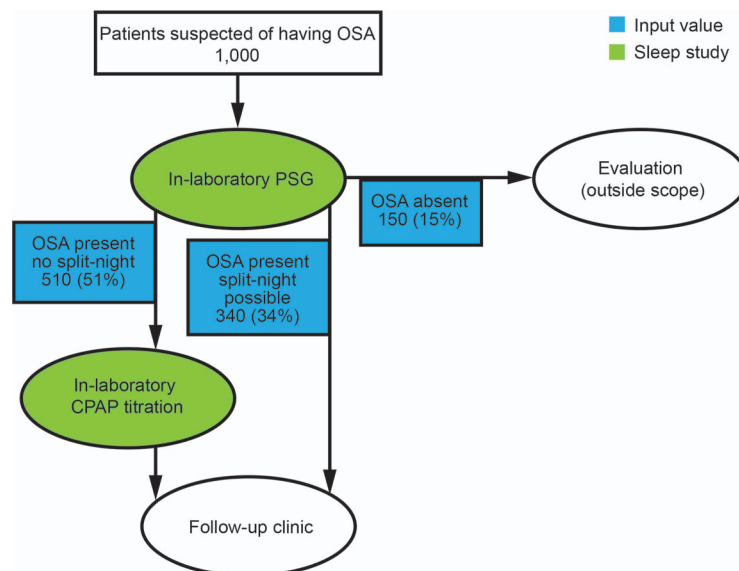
Patients suspected of having OSA
1,000

Input value
Sleep study

In-laboratory PSG

OSA absent
150 (15%)

Evaluation
(outside scope)

OSA present
no split-night
510 (51%)

OSA present
split-night
possible
340 (34%)

In-laboratory
CPAP titration

Follow-up clinic